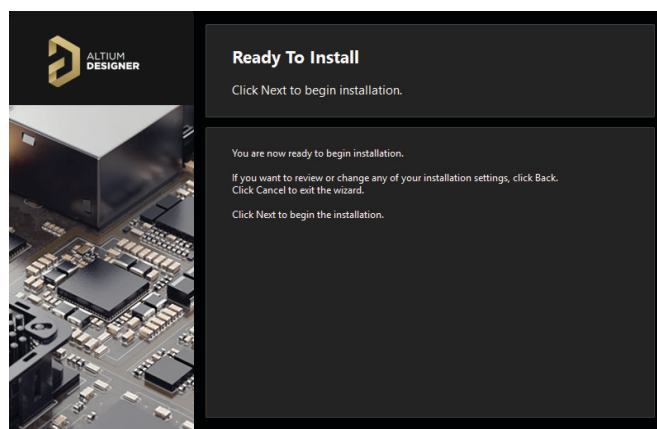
ALTIUM
DESIGNER

Ready To Install

Click Next to begin installation.

You are now ready to begin installation.

If you want to review or change any of your installation settings, click Back. Click Cancel to exit the wizard.

Click Next to begin the installation.